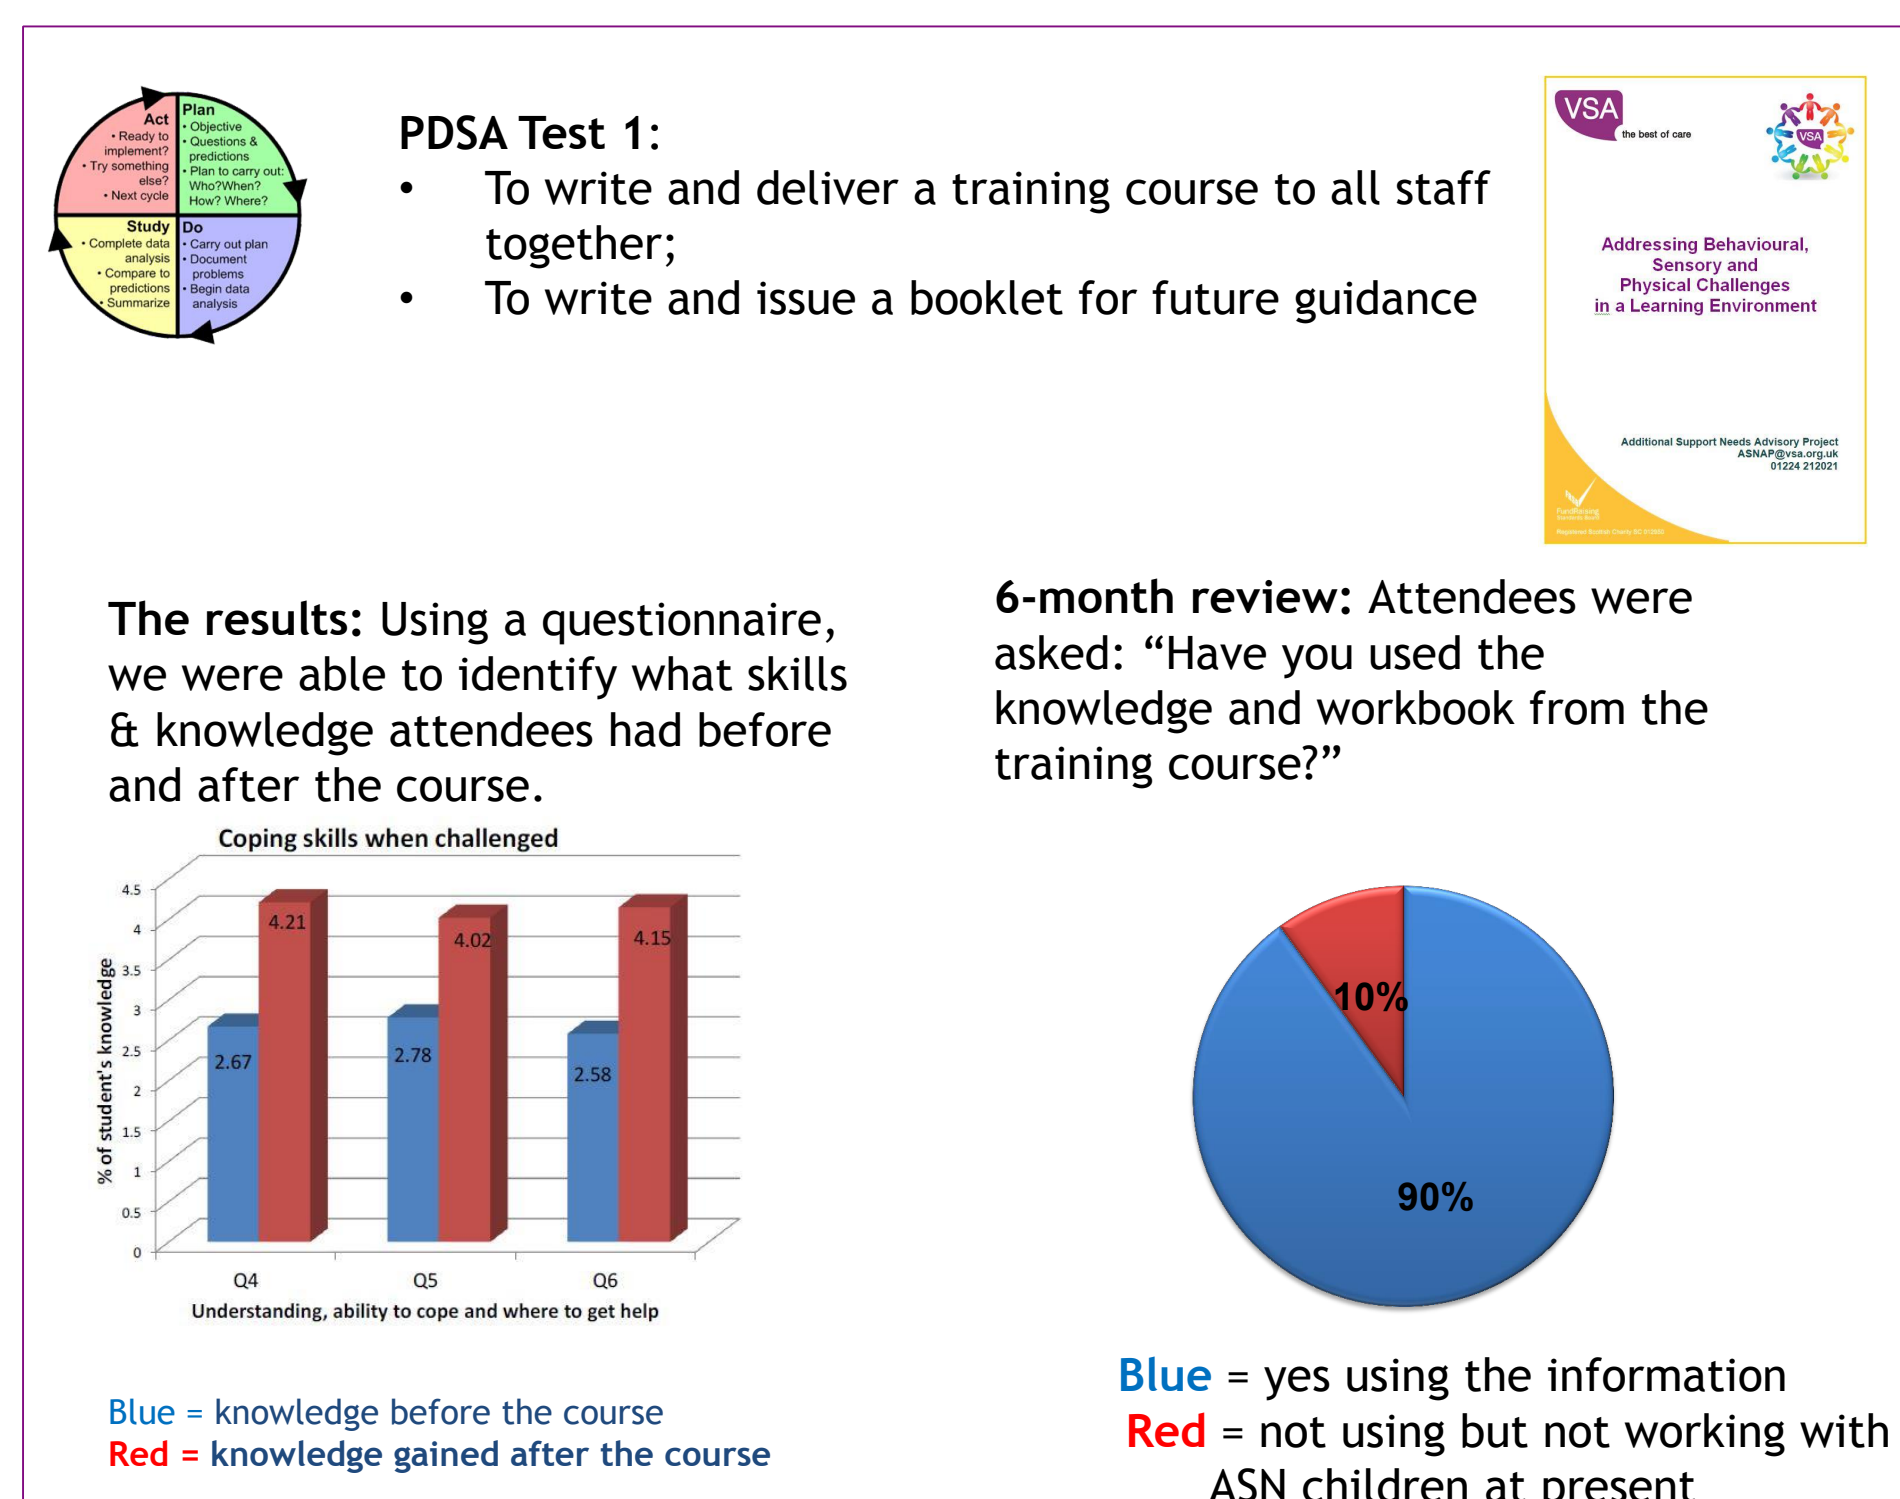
Act
• Ready to implement?
• Try something else?
• Next cycle

Plan
• Objective
• Questions & predictions
• Plan to carry out: Who?When? How? Where?

Study
• Complete data analysis
• Compare to predictions
• Summarize

Do
• Carry out plan
• Document problems
• Begin data analysis

PDSA Test 1:
• To write and deliver a training course to all staff together;
• To write and issue a booklet for future guidance

VSA the best of care

VSA

Addressing Behavioural, Sensory and Physical Challenges in a Learning Environment

Additional Support Needs Advisory Project
ASNAP@vsa.org.uk
01224 212021

**The results:** Using a questionnaire, we were able to identify what skills & knowledge attendees had before and after the course.

Coping skills when challenged

| | Q4 | Q5 | Q6 |
|---|---|---|---|
| Blue | 2.67 | 2.78 | 2.58 |
| Red | 4.21 | 4.02 | 4.15 |

% of student's knowledge
0, 0.5, 1, 1.5, 2, 2.5, 3, 3.5, 4, 4.5
Understanding, ability to cope and where to get help

Blue = knowledge before the course
Red = knowledge gained after the course

**6-month review:** Attendees were asked: “Have you used the knowledge and workbook from the training course?”

10%
90%

Blue = yes using the information
Red = not using but not working with ASN children at present